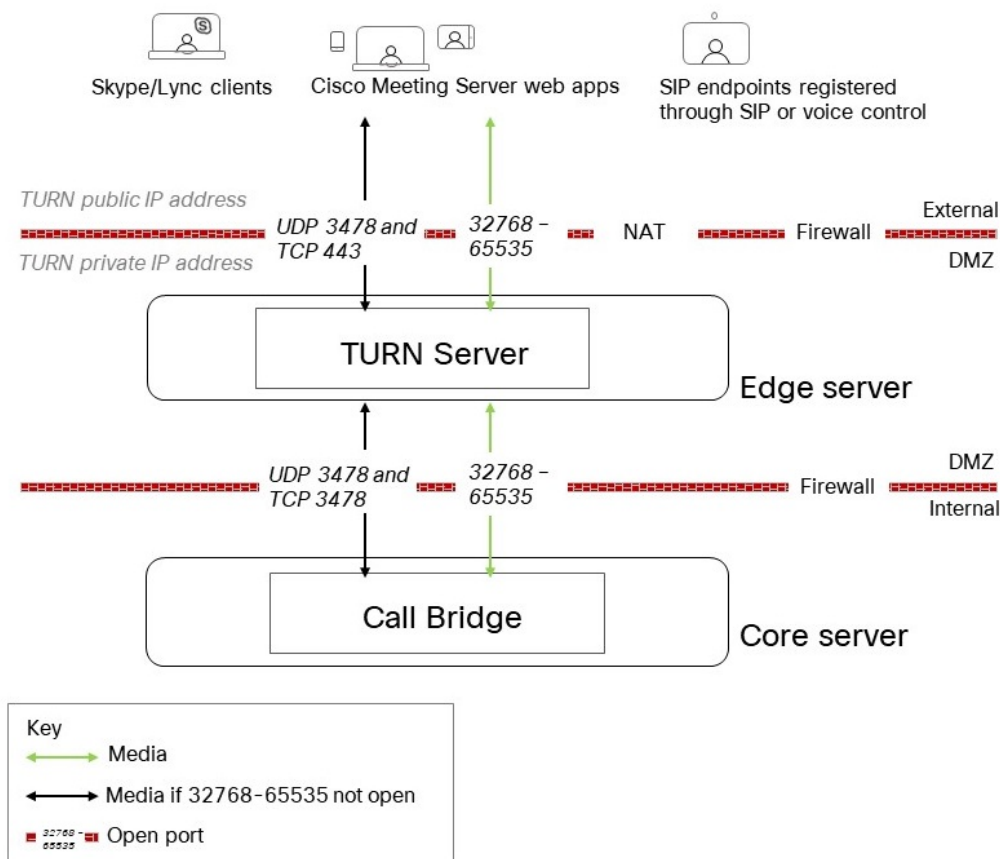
Skype/Lync clients

Cisco Meeting Server web apps

SIP endpoints registered through SIP or voice control

TURN public IP address

UDP 3478 and TCP 443

32768 - 65535

NAT

Firewall

External

DMZ

TURN private IP address

TURN Server

Edge server

UDP 3478 and TCP 3478

32768 - 65535

Firewall

DMZ

Internal

Call Bridge

Core server

Key

Media

Media if 32768-65535 not open

32768 - 65535 Open port